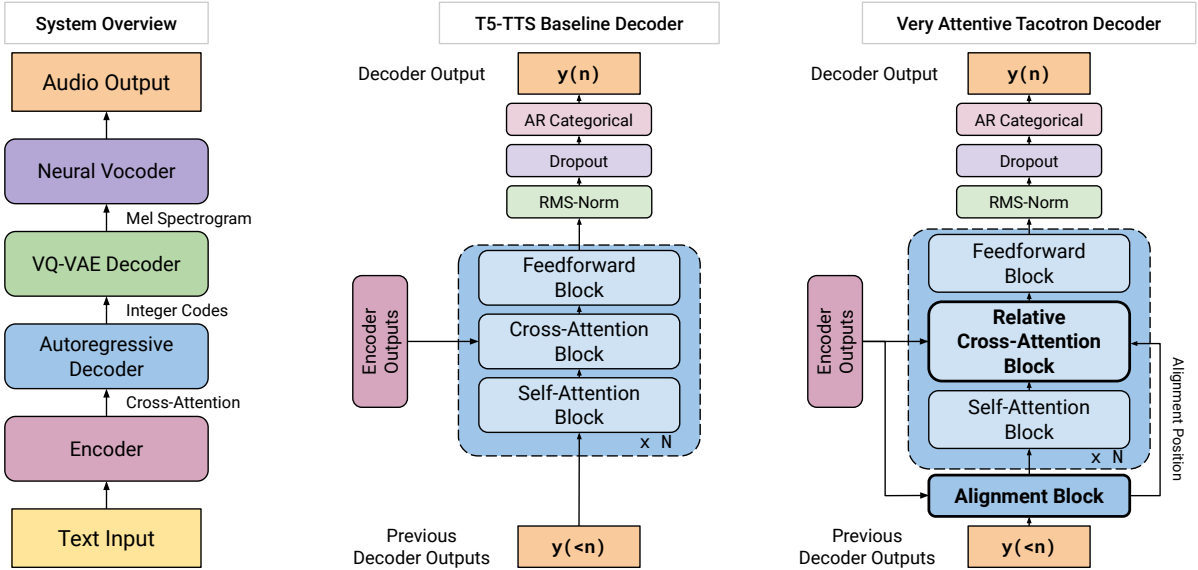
System Overview

Audio Output

Neural Vocoder

Mel Spectrogram

VQ-VAE Decoder

Integer Codes

Autoregressive Decoder

Cross-Attention

Encoder

Text Input

T5-TTS Baseline Decoder

Decoder Output

y(n)

AR Categorical

Dropout

RMS-Norm

Feedforward Block

Cross-Attention Block

Self-Attention Block

x N

Encoder Outputs

Previous Decoder Outputs

y(<n)

Very Attentive Tacotron Decoder

Decoder Output

y(n)

AR Categorical

Dropout

RMS-Norm

Feedforward Block

Relative Cross-Attention Block

Self-Attention Block

x N

Encoder Outputs

Alignment Position

Alignment Block

Previous Decoder Outputs

y(<n)